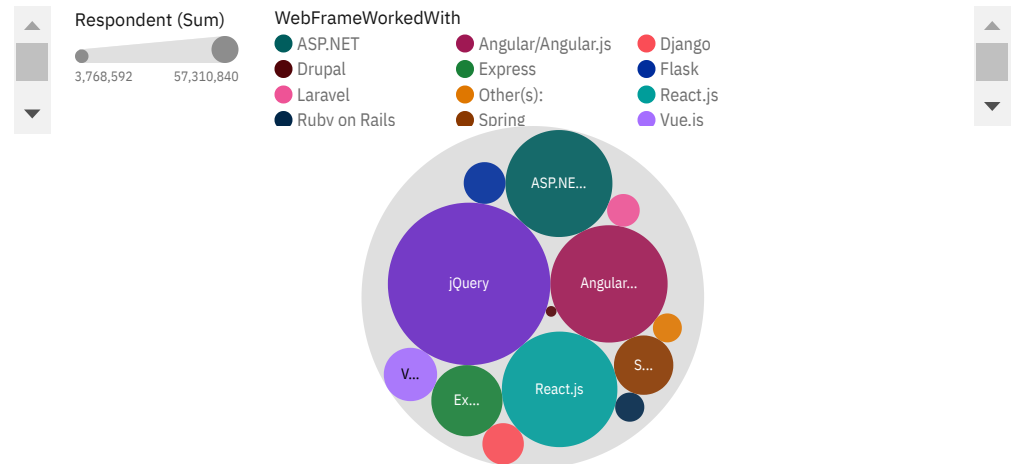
Respondent (Sum)

3,768,592 57,310,840

WebFrameWorkedWith

ASP.NET
Angular/Angular.js
Django
Drupal
Express
Flask
Laravel
Other(s):
React.js
Ruby on Rails
Spring
Vue.js

ASP.NE...
jQuery
Angular...
S...
V...
Ex...
React.js